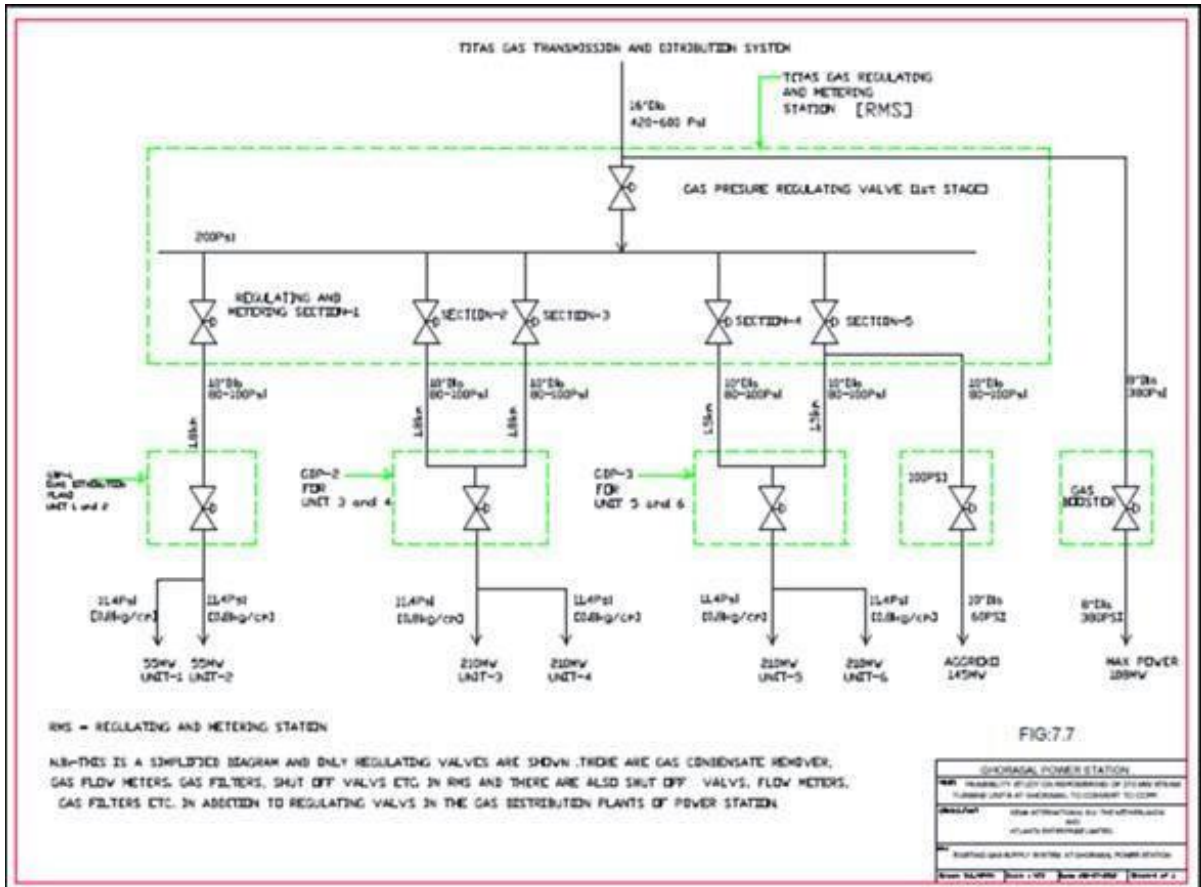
TITAS GAS TRANSMISSION AND DITRIBUTION SYSTEM

TITAS GAS REGULATING AND METERING STATION [RMS]

16"Dia 420-680 Psi

GAS PRESURE REGULATING VALVE (1st STAGE)

200Psi

REGULATING AND METERING SECTION-1

SECTION-2

SECTION-3

SECTION-4

SECTION-5

10"Dia 80-100Psi

10"Dia 80-100Psi

10"Dia 80-100Psi

10"Dia 80-100Psi

10"Dia 80-100Psi

10"Dia 80-100Psi

8"Dia 380Psi

1.0km

1.0km

1.0km

1.5km

1.5km

GDP-1 GAS DISTRIBUTION PLANT UNIT 1 and 2

GDP-2 FOR UNIT 3 and 4

GDP-3 FOR UNIT 5 and 6

100PSI

GAS BOOSTER

11.4Psi [0.8kg/cm2]

11.4Psi [0.8kg/cm2]

11.4Psi [0.8kg/cm2]

11.4Psi [0.8kg/cm2]

11.4Psi [0.8kg/cm2]

11.4Psi [0.8kg/cm2]

10"Dia 60PSI

8"Dia 380PSI

55MW UNIT-1

55MW UNIT-2

210MW UNIT-3

210MW UNIT-4

210MW UNIT-5

210MW UNIT-6

AGGREKO 145MW

MAX POWER 188MW

RMS = REGULATING AND METERING STATION

N.B:-THIS IS A SIMPLIFIED DIAGRAM AND ONLY REGULATING VALVES ARE SHOWN .THERE ARE GAS CONDENSATE REMOVER, GAS FLOW METERS, GAS FILTERS, SHUT OFF VALVS ETC. IN RMS AND THERE ARE ALSO SHUT OFF VALVS, FLOW METERS, GAS FILTERS ETC. IN ADDITION TO REGULATING VALVS IN THE GAS DISTRIBUTION PLANTS OF POWER STATION.

FIG:7.7

GHORASAL POWER STATION

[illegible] FEASIBILITY STUDY ON REPOWERING OF STEAM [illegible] TURBINE UNITS AT GHORASAL TO CONVERT TO CCPP

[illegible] KEMA INTERNATIONAL B.V. THE NETHERLANDS AND ATLANTA ENTERPRISE LIMITED

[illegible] EXISTING GAS SUPPLY SYSTEM AT GHORASAL POWER STATION

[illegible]